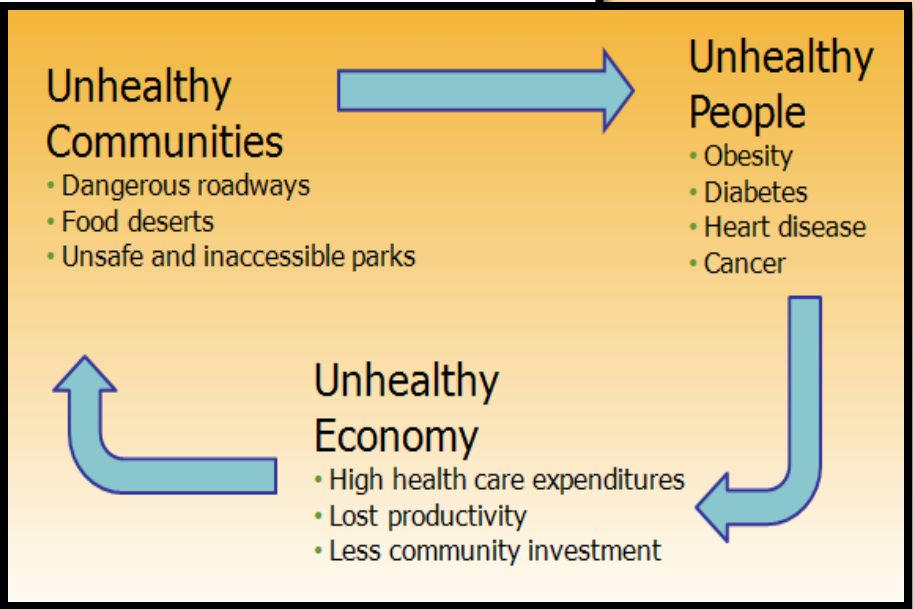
Unhealthy Communities
• Dangerous roadways
• Food deserts
• Unsafe and inaccessible parks

Unhealthy People
• Obesity
• Diabetes
• Heart disease
• Cancer

Unhealthy Economy
• High health care expenditures
• Lost productivity
• Less community investment